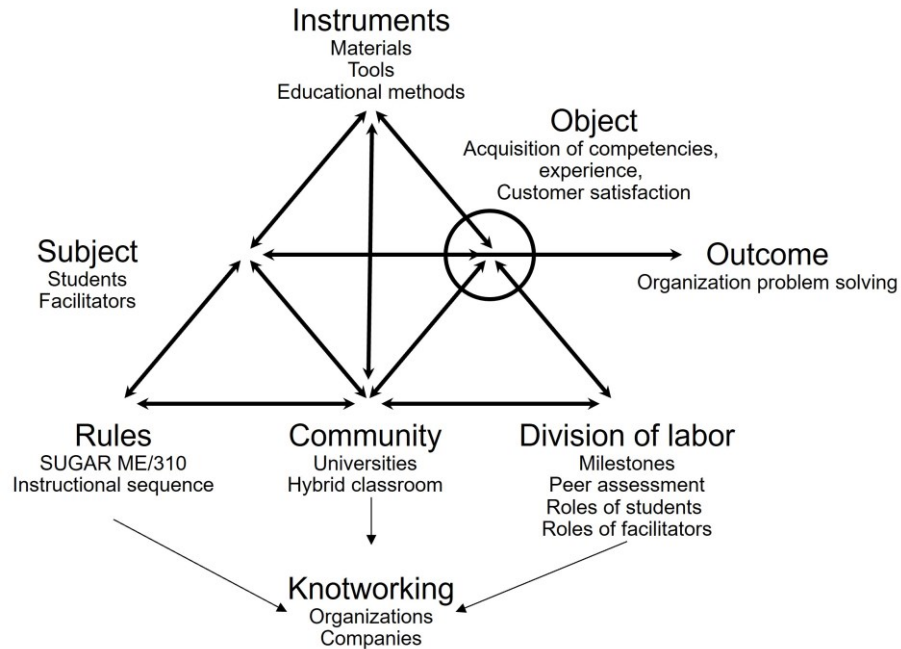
Instruments
Materials
Tools
Educational methods

Object
Acquisition of competencies, experience, Customer satisfaction

Subject
Students
Facilitators

Outcome
Organization problem solving

Rules
SUGAR ME/310
Instructional sequence

Community
Universities
Hybrid classroom

Division of labor
Milestones
Peer assessment
Roles of students
Roles of facilitators

Knotworking
Organizations
Companies